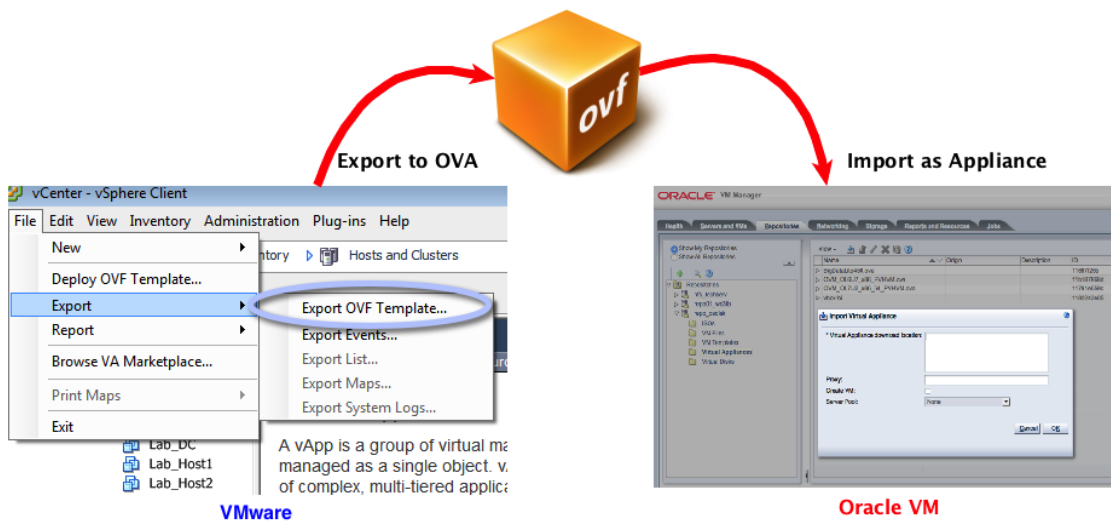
ovf

Export to OVA

Import as Appliance

vCenter - vSphere Client

File Edit View Inventory Administration Plug-ins Help

New

Deploy OVF Template...

Export

Report

Browse VA Marketplace...

Print Maps

Exit

ntory Hosts and Clusters

Export OVF Template...

Export Events...

Export List...

Export Maps...

Export System Logs...

Lab_DC

Lab_Host1

Lab_Host2

A vApp is a group of virtual ma managed as a single object. v of complex, multi-tiered applica

VMware

ORACLE VM Manager

Health Servers and VMs Repositories Networking Storage Reports and Resources Jobs

Show My Repositories
Show All Repositories

Repositories

View Name Origin Description ID

ISOs
VM Files
VM Templates
Virtual Appliances
Virtual Disks

Import Virtual Appliance

* Virtual Appliance download location:

Proxy:

Oracle VM:

Server Pool: None

Cancel OK

Oracle VM